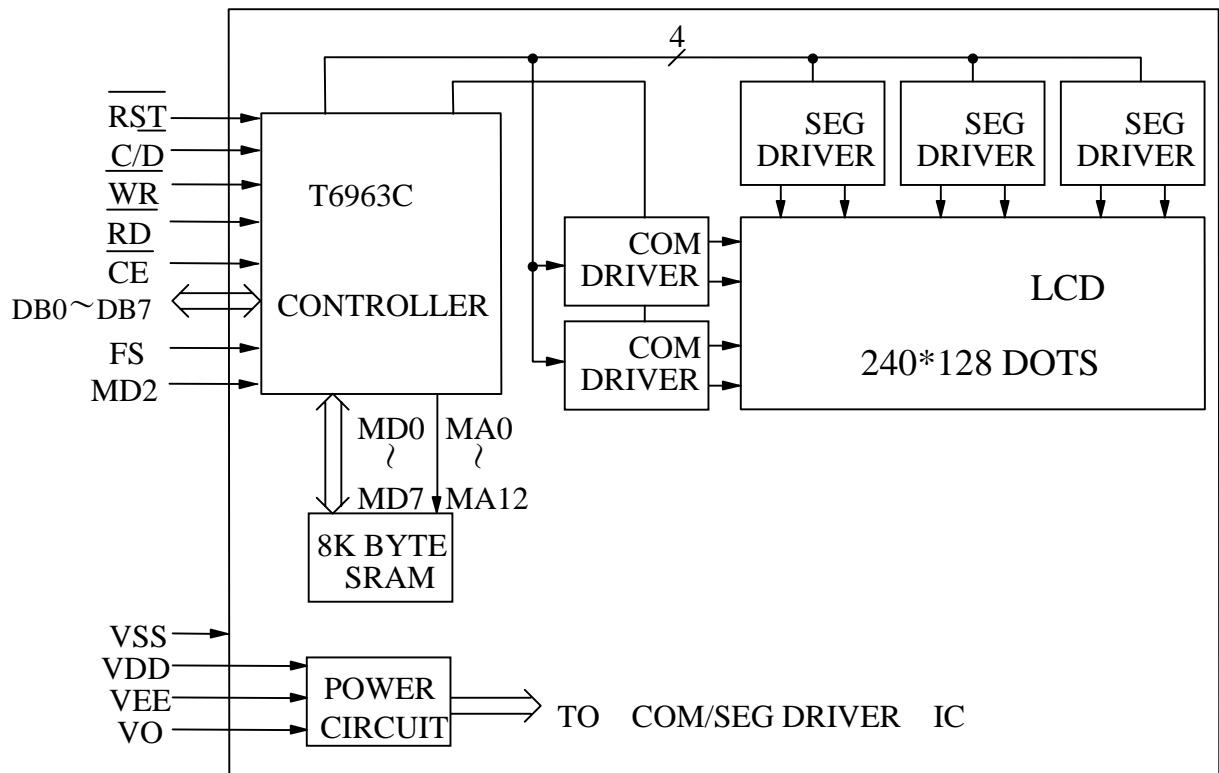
4

$\overline{RST}$
C/D
$\overline{WR}$
$\overline{RD}$
CE
DB0～DB7
FS
MD2

T6963C

CONTROLLER

SEG DRIVER

SEG DRIVER

SEG DRIVER

COM DRIVER

COM DRIVER

LCD

240*128 DOTS

MD0 ~ MD7

MA0 ~ MA12

8K BYTE SRAM

VSS
VDD
VEE
VO

POWER CIRCUIT

TO COM/SEG DRIVER IC